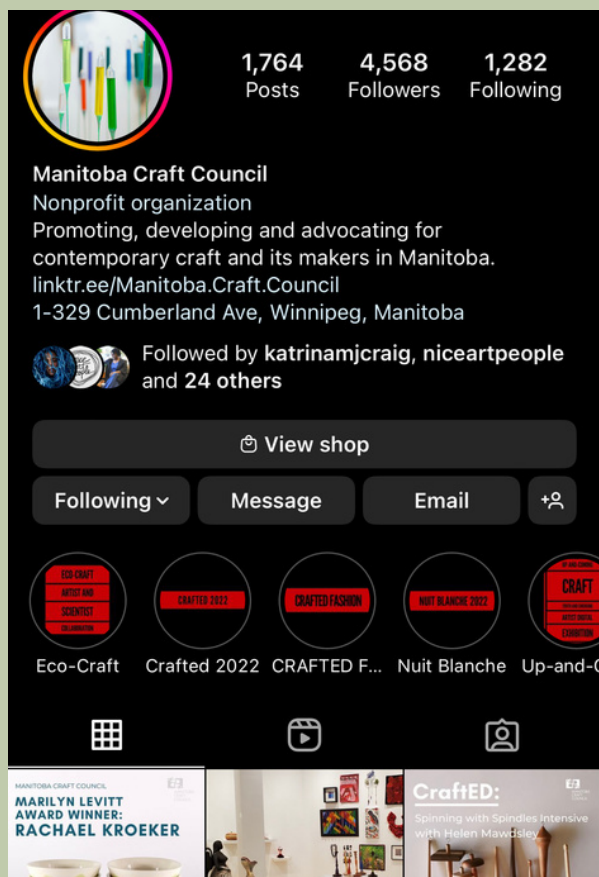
1,764
Posts

4,568
Followers

1,282
Following

Manitoba Craft Council
Nonprofit organization
Promoting, developing and advocating for contemporary craft and its makers in Manitoba.
linktr.ee/Manitoba.Craft.Council
1-329 Cumberland Ave, Winnipeg, Manitoba

Followed by katrinamjcraig, niceartpeople and 24 others

View shop

Following

Message

Email

ECO-CRAFT ARTIST AND SCIENTIST COLLABORATION
Eco-Craft

CRAFTED 2022
Crafted 2022

CRAFTED FASHION
CRAFTED F...

NUIT BLANCHE 2022
Nuit Blanche

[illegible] CRAFT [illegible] EXHIBITION
Up-and-C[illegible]

MANITOBA CRAFT COUNCIL
MARILYN LEVITT AWARD WINNER:
RACHAEL KROEKER

CraftED:
Spinning with Spindles Intensive with Helen Mawdsley